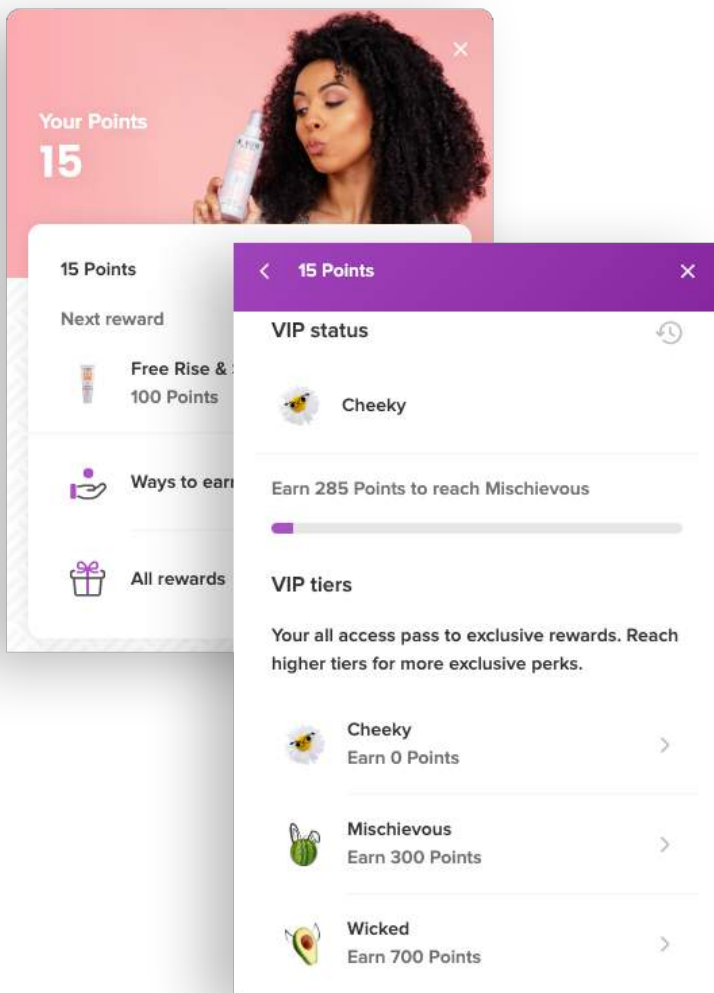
Your Points
15

15 Points

Next reward

Free Rise & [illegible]
100 Points

Ways to earn

All rewards

15 Points

VIP status

Cheeky

Earn 285 Points to reach Mischievous

VIP tiers

Your all access pass to exclusive rewards. Reach higher tiers for more exclusive perks.

Cheeky
Earn 0 Points

Mischievous
Earn 300 Points

Wicked
Earn 700 Points